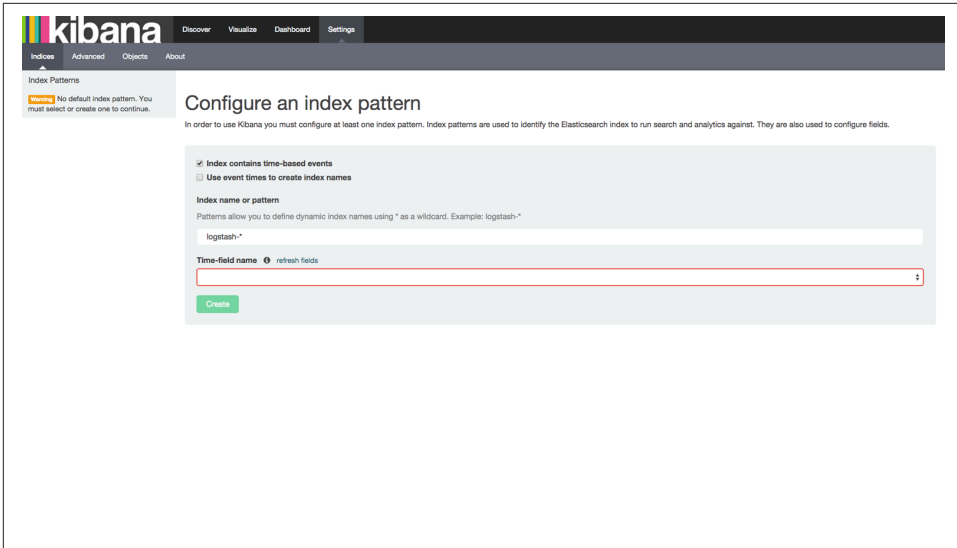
kibana

Discover Visualize Dashboard Settings

Indices Advanced Objects About

Index Patterns

Warning No default index pattern. You must select or create one to continue.

Configure an index pattern

In order to use Kibana you must configure at least one index pattern. Index patterns are used to identify the Elasticsearch index to run search and analytics against. They are also used to configure fields.

Index contains time-based events

Use event times to create index names

Index name or pattern

Patterns allow you to define dynamic index names using * as a wildcard. Example: logstash-*

logstash-*

Time-field name refresh fields

Create